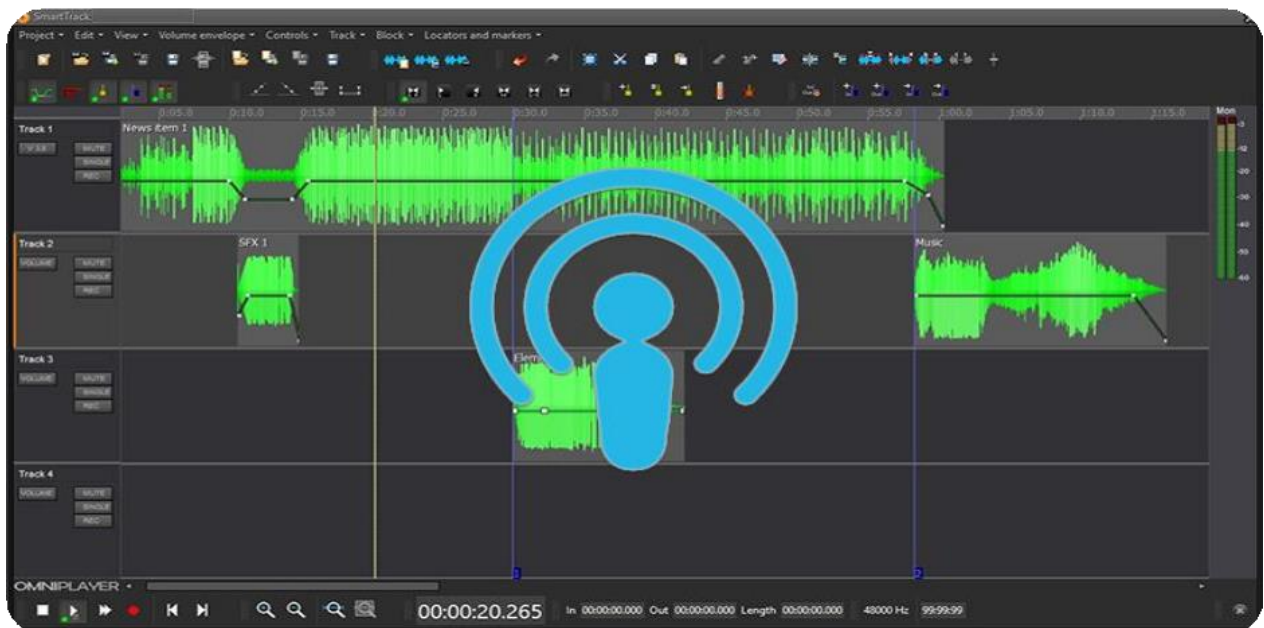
SmartTrack

Project • Edit • View • Volume envelope • Controls • Track • Block • Locators and markers •

0:05.0 0:10.0 0:15.0 0:20.0 0:25.0 0:30.0 0:35.0 0:40.0 0:45.0 0:50.0 0:55.0 1:00.0 1:05.0 1:10.0 1:15.0

Mon

Track 1
News item 1
MUTE
SINGLE
REC

Track 2
VOLUME
MUTE
SINGLE
REC
SFX 1
Music

Track 3
VOLUME
MUTE
SINGLE
REC
Elem

Track 4
VOLUME
MUTE
SINGLE
REC

OMNIPLAYER •

00:00:20.265

In 00:00:00.000 Out 00:00:00.000 Length 00:00:00.000 48000 Hz 99:99:99